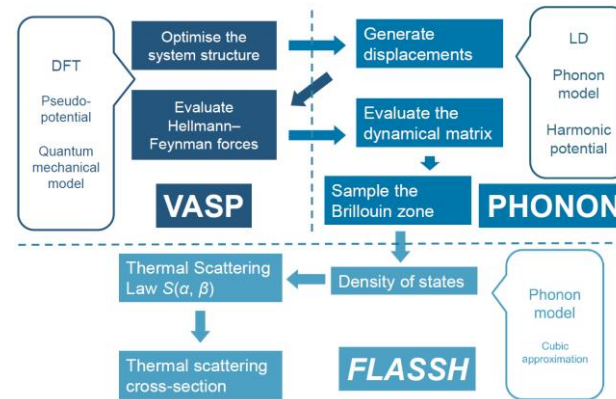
DFT

Pseudopotential

Quantum mechanical model

Optimise the system structure

Evaluate Hellmann–Feynman forces

VASP

Generate displacements

Evaluate the dynamical matrix

Sample the Brillouin zone

LD

Phonon model

Harmonic potential

PHONON

Thermal Scattering Law $S(\alpha, \beta)$

Density of states

Thermal scattering cross-section

FLASSH

Phonon model

Cubic approximation